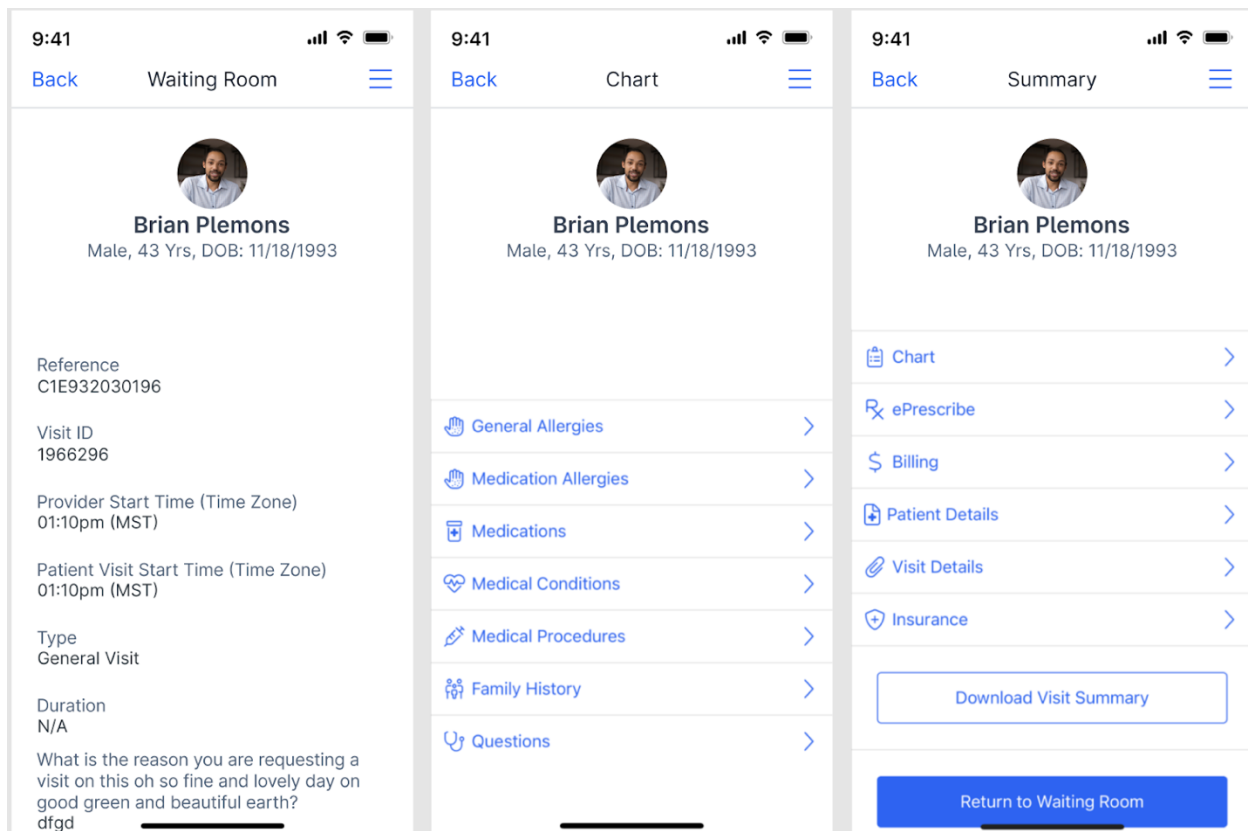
9:41

Back Waiting Room

Brian Plemons
Male, 43 Yrs, DOB: 11/18/1993

Reference
C1E932030196

Visit ID
1966296

Provider Start Time (Time Zone)
01:10pm (MST)

Patient Visit Start Time (Time Zone)
01:10pm (MST)

Type
General Visit

Duration
N/A

What is the reason you are requesting a visit on this oh so fine and lovely day on good green and beautiful earth?
dfgd

9:41

Back Chart

Brian Plemons
Male, 43 Yrs, DOB: 11/18/1993

General Allergies

Medication Allergies

Medications

Medical Conditions

Medical Procedures

Family History

Questions

9:41

Back Summary

Brian Plemons
Male, 43 Yrs, DOB: 11/18/1993

Chart

ePrescribe

Billing

Patient Details

Visit Details

Insurance

Download Visit Summary

Return to Waiting Room